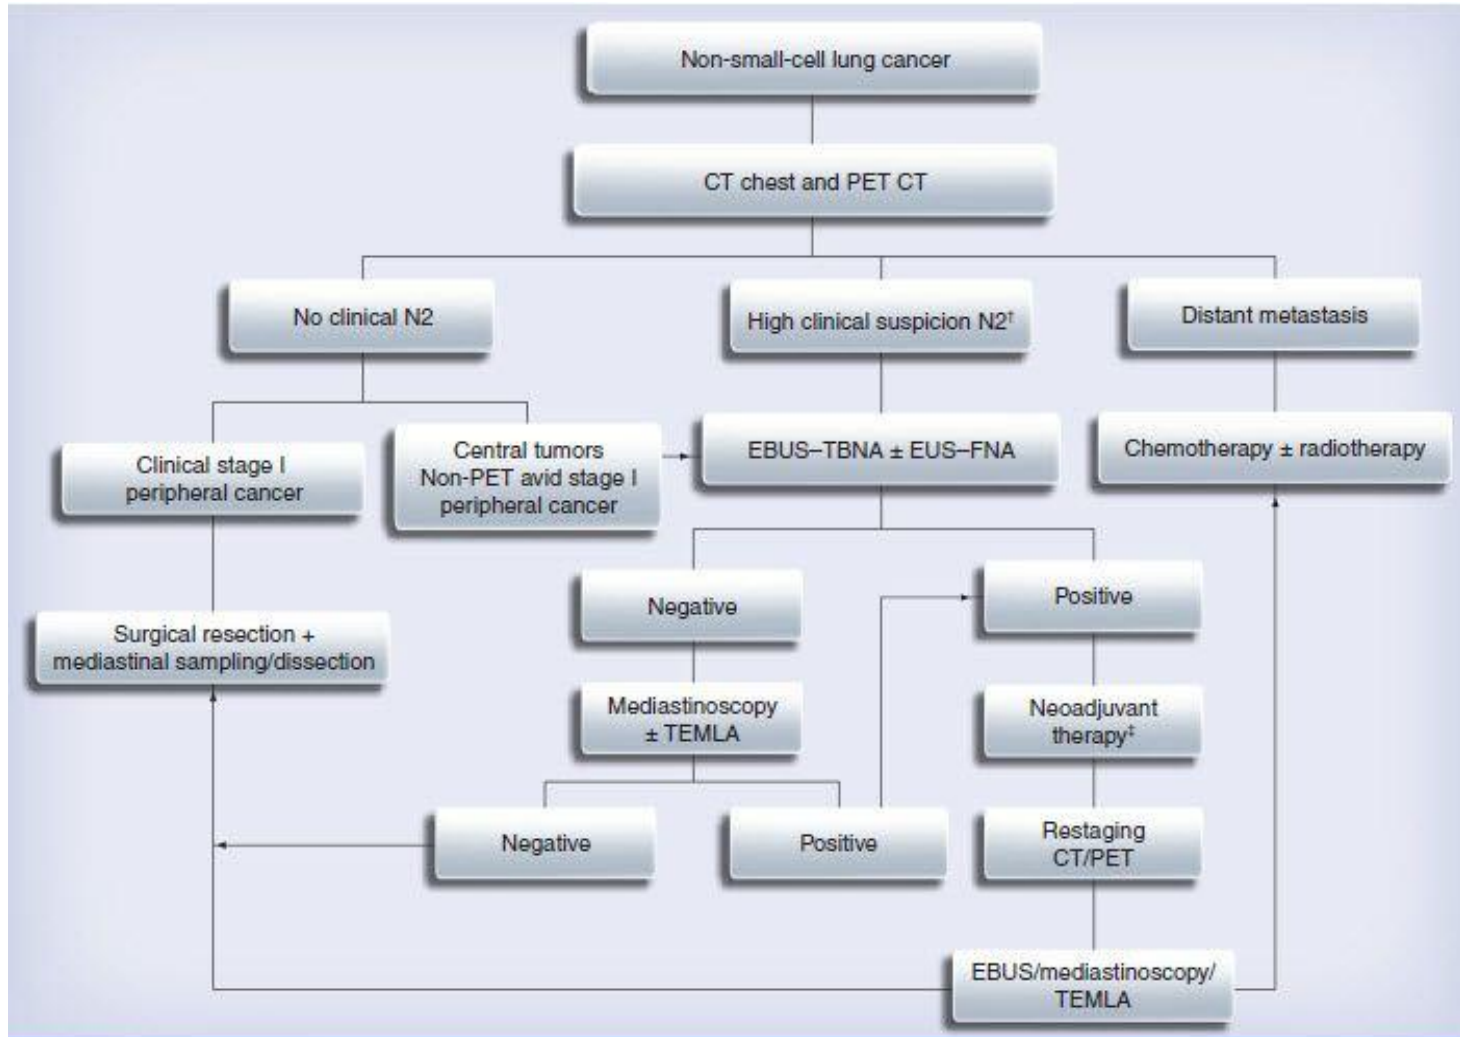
Non-small-cell lung cancer

CT chest and PET CT

No clinical N2

High clinical suspicion N2$^{\dagger}$

Distant metastasis

Clinical stage I peripheral cancer

Central tumors Non-PET avid stage I peripheral cancer

EBUS–TBNA ± EUS–FNA

Chemotherapy ± radiotherapy

Negative

Positive

Surgical resection + mediastinal sampling/dissection

Mediastinoscopy ± TEMLA

Neoadjuvant therapy$^{\ddagger}$

Negative

Positive

Restaging CT/PET

EBUS/mediastinoscopy/ TEMLA